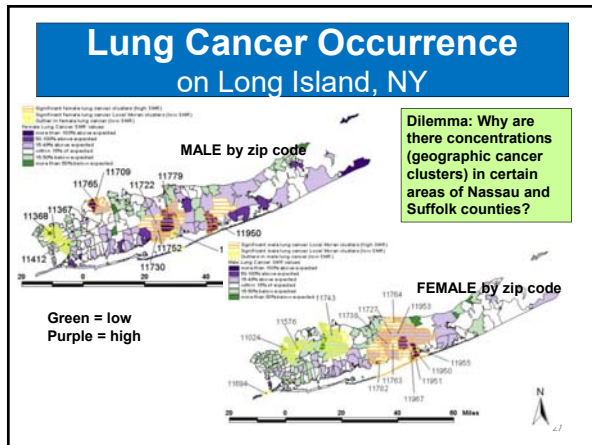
Lung Cancer Occurrence
on Long Island, NY

Dilemma: Why are there concentrations (geographic cancer clusters) in certain areas of Nassau and Suffolk counties?

MALE by zip code

11709
11765
11722
11779
11368
11367
11752
11960
11412
11730

20 0 20 40

FEMALE by zip code

11743
11576
11739
11727
11764
11953
11024
11955
11950
11951
11694
11763
11782
11967

Green = low
Purple = high

20 0 20 40 60 Miles

N

27